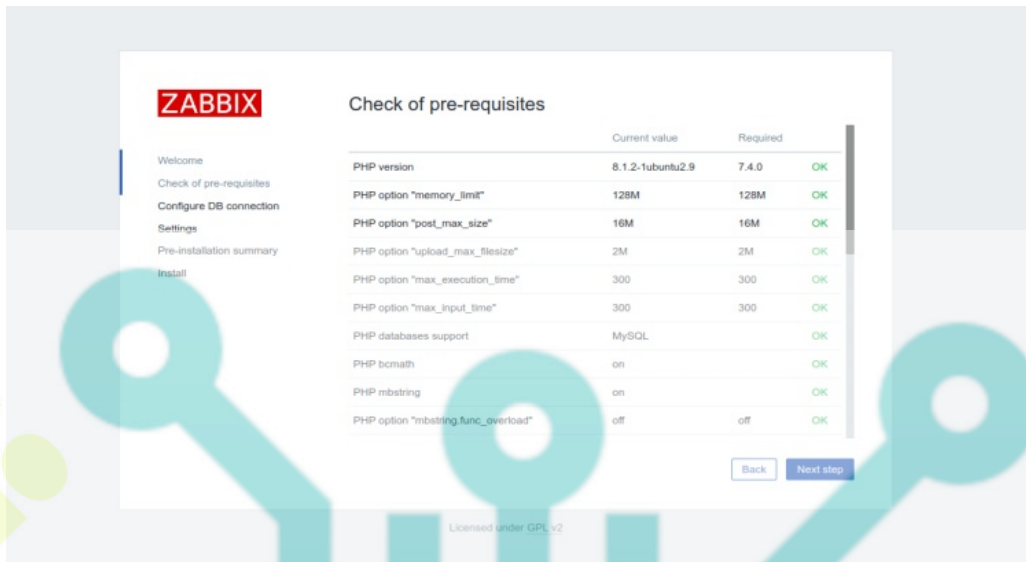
ZABBIX

Welcome
Check of pre-requisites
Configure DB connection
Settings
Pre-installation summary
Install

Check of pre-requisites

| | Current value | Required | |
|---|---|---|---|
| PHP version | 8.1.2-1ubuntu2.9 | 7.4.0 | OK |
| PHP option "memory_limit" | 128M | 128M | OK |
| PHP option "post_max_size" | 16M | 16M | OK |
| PHP option "upload_max_filesize" | 2M | 2M | OK |
| PHP option "max_execution_time" | 300 | 300 | OK |
| PHP option "max_input_time" | 300 | 300 | OK |
| PHP databases support | MySQL | | OK |
| PHP bcmath | on | | OK |
| PHP mbstring | on | | OK |
| PHP option "mbstring.func_overload" | off | off | OK |

Back
Next step

Licensed under GPL v2